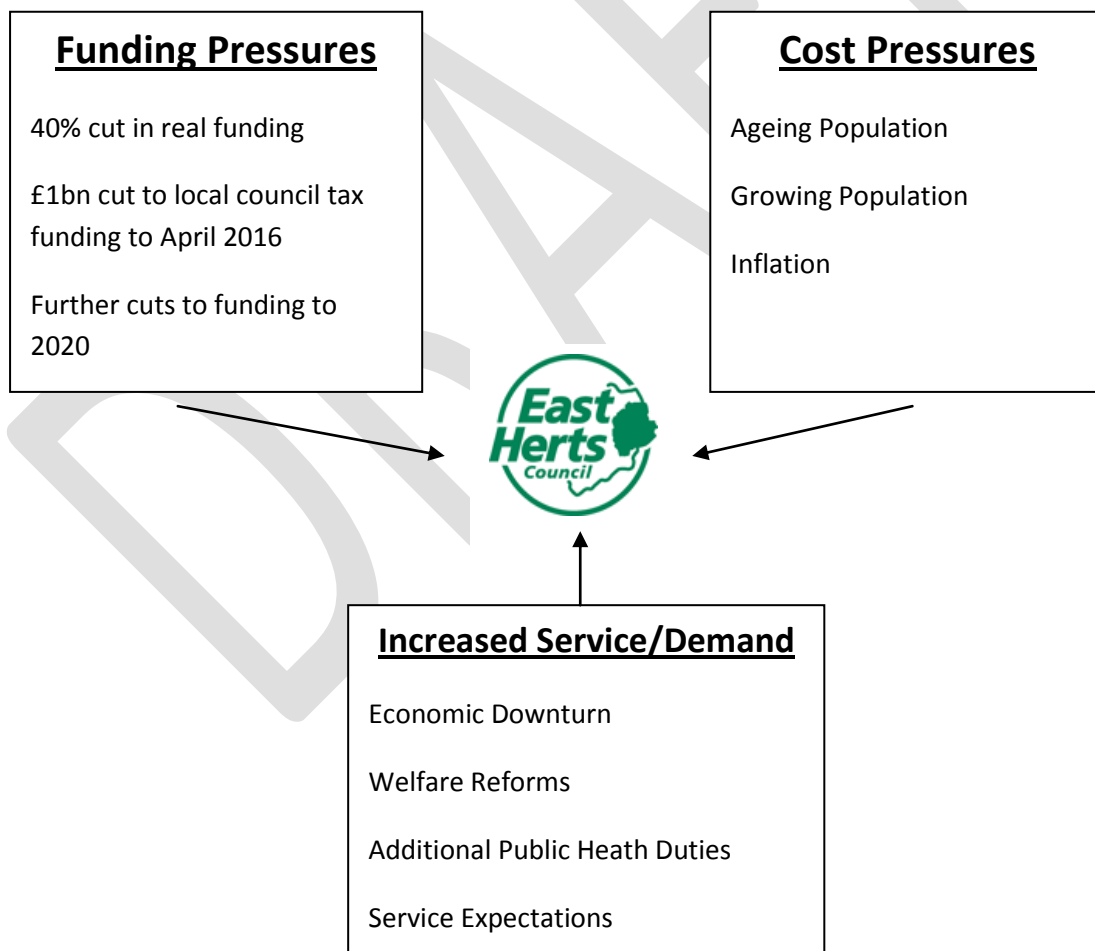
Funding Pressures

40% cut in real funding

£1bn cut to local council tax funding to April 2016

Further cuts to funding to 2020

Cost Pressures

Ageing Population

Growing Population

Inflation

East Herts Council

Increased Service/Demand

Economic Downturn

Welfare Reforms

Additional Public Heath Duties

Service Expectations

DRAFT